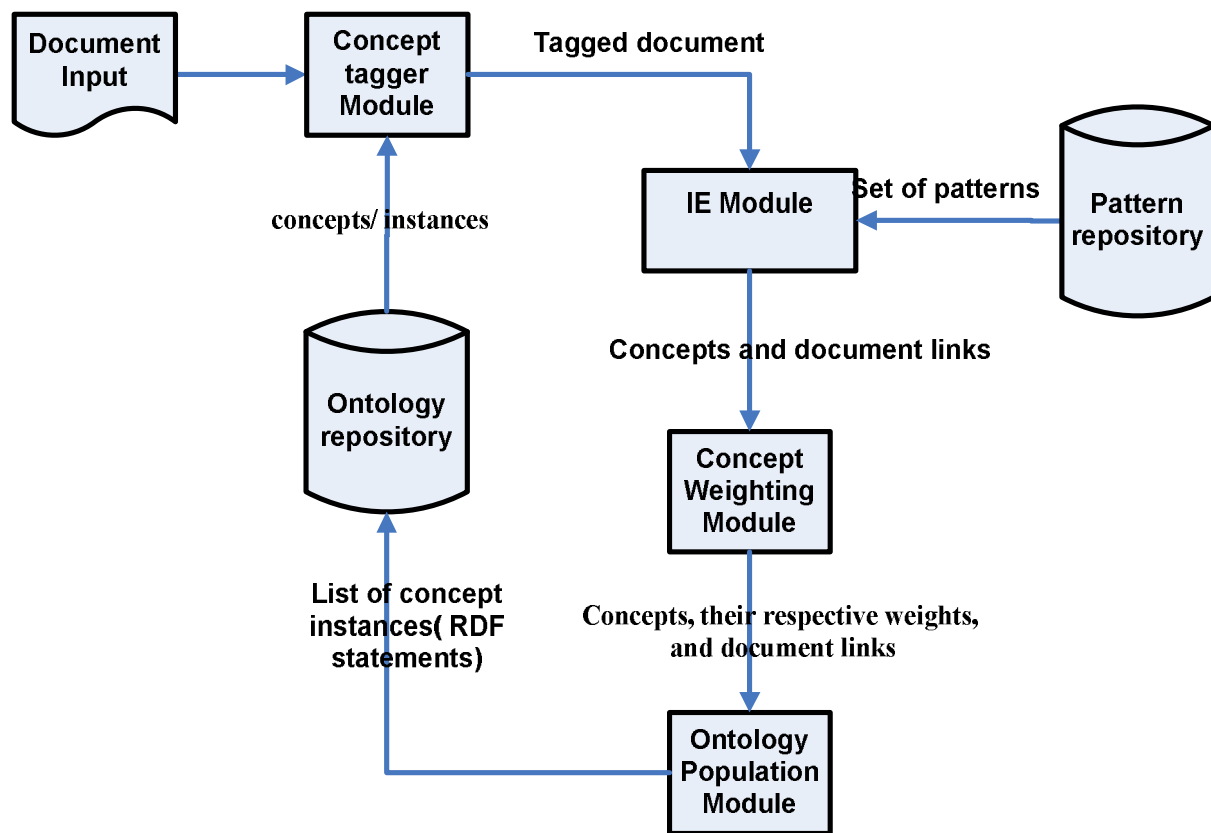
Document Input

Concept tagger Module

Tagged document

IE Module

Set of patterns

Pattern repository

concepts/ instances

Ontology repository

Concepts and document links

Concept Weighting Module

List of concept instances( RDF statements)

Concepts, their respective weights, and document links

Ontology Population Module